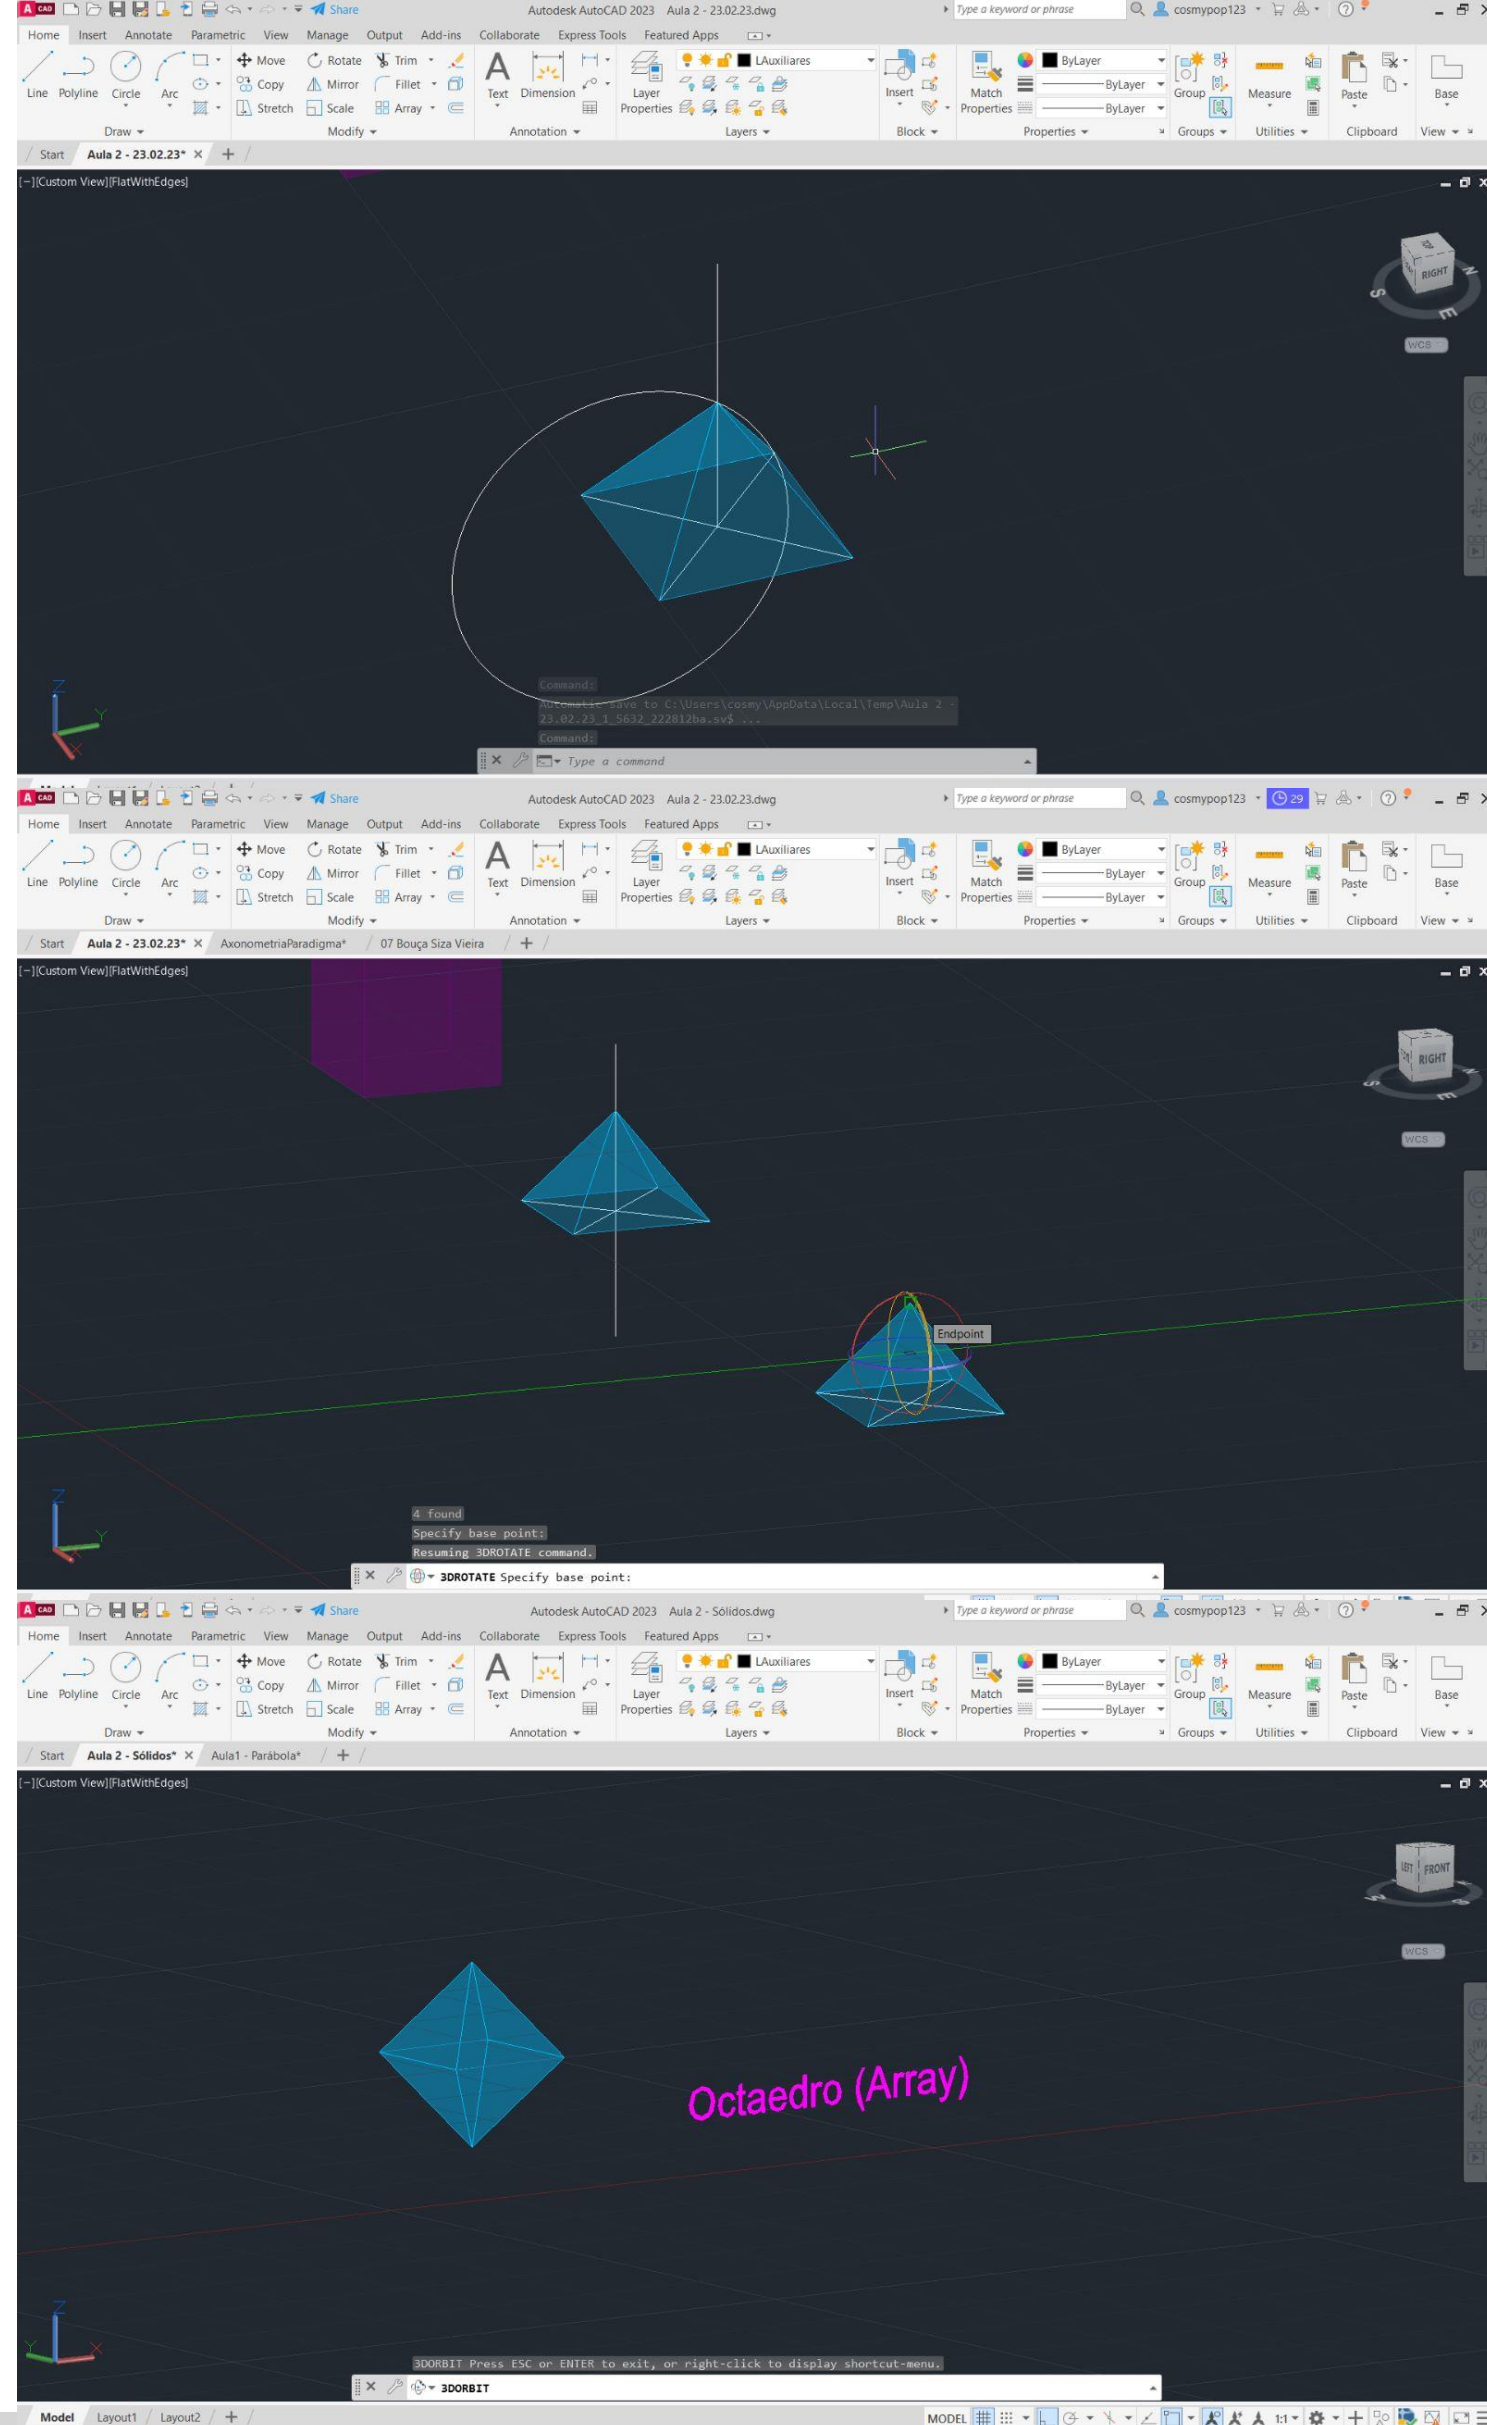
A CAD Share Autodesk AutoCAD 2023 Aula 2 - 23.02.23.dwg Type a keyword or phrase cosmypop123

Home Insert Annotate Parametric View Manage Output Add-ins Collaborate Express Tools Featured Apps

Line Polyline Circle Arc Move Rotate Trim Copy Mirror Fillet Stretch Scale Array Text Dimension Layer Properties LAuxiliares Insert Match Properties ByLayer ByLayer ByLayer Group Measure Paste Base

Draw Modify Annotation Layers Block Properties Groups Utilities Clipboard View

Start Aula 2 - 23.02.23* +

[-][Custom View][FlatWithEdges]

RIGHT S E WCS

Command:
Automatic save to C:\Users\cosmy\AppData\Local\Temp\Aula 2 - 23.02.23_1_5632_222812ba.sv$ ...
Command:

Type a command

A CAD Share Autodesk AutoCAD 2023 Aula 2 - 23.02.23.dwg Type a keyword or phrase cosmypop123 29

Home Insert Annotate Parametric View Manage Output Add-ins Collaborate Express Tools Featured Apps

Line Polyline Circle Arc Move Rotate Trim Copy Mirror Fillet Stretch Scale Array Text Dimension Layer Properties LAuxiliares Insert Match Properties ByLayer ByLayer ByLayer Group Measure Paste Base

Draw Modify Annotation Layers Block Properties Groups Utilities Clipboard View

Start Aula 2 - 23.02.23* AxonometriaParadigma* 07 Bouça Siza Vieira +

[-][Custom View][FlatWithEdges]

RIGHT WCS

Endpoint

4 found
Specify base point:
Resuming 3DROTATE command.

3DROTATE Specify base point:

A CAD Share Autodesk AutoCAD 2023 Aula 2 - Sólidos.dwg Type a keyword or phrase cosmypop123

Home Insert Annotate Parametric View Manage Output Add-ins Collaborate Express Tools Featured Apps

Line Polyline Circle Arc Move Rotate Trim Copy Mirror Fillet Stretch Scale Array Text Dimension Layer Properties LAuxiliares Insert Match Properties ByLayer ByLayer ByLayer Group Measure Paste Base

Draw Modify Annotation Layers Block Properties Groups Utilities Clipboard View

Start Aula 2 - Sólidos* Aula1 - Parábola* +

[-][Custom View][FlatWithEdges]

LEFT FRONT WCS

Octaedro (Array)

3DORBIT Press ESC or ENTER to exit, or right-click to display shortcut-menu.

3DORBIT

Model Layout1 Layout2 + MODEL 1:1